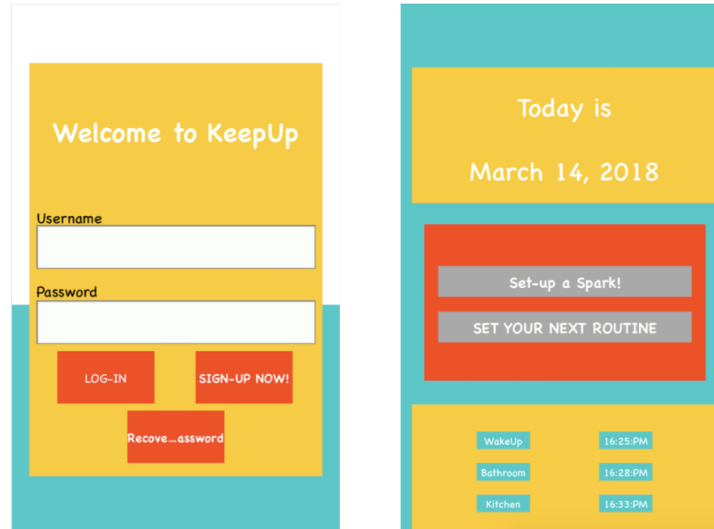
Welcome to KeepUp

Username

Password

LOG-IN

SIGN-UP NOW!

Recove...assword

Today is

March 14, 2018

Set-up a Spark!

SET YOUR NEXT ROUTINE

WakeUp

16:25:PM

Bathroom

16:28:PM

Kitchen

16:33:PM